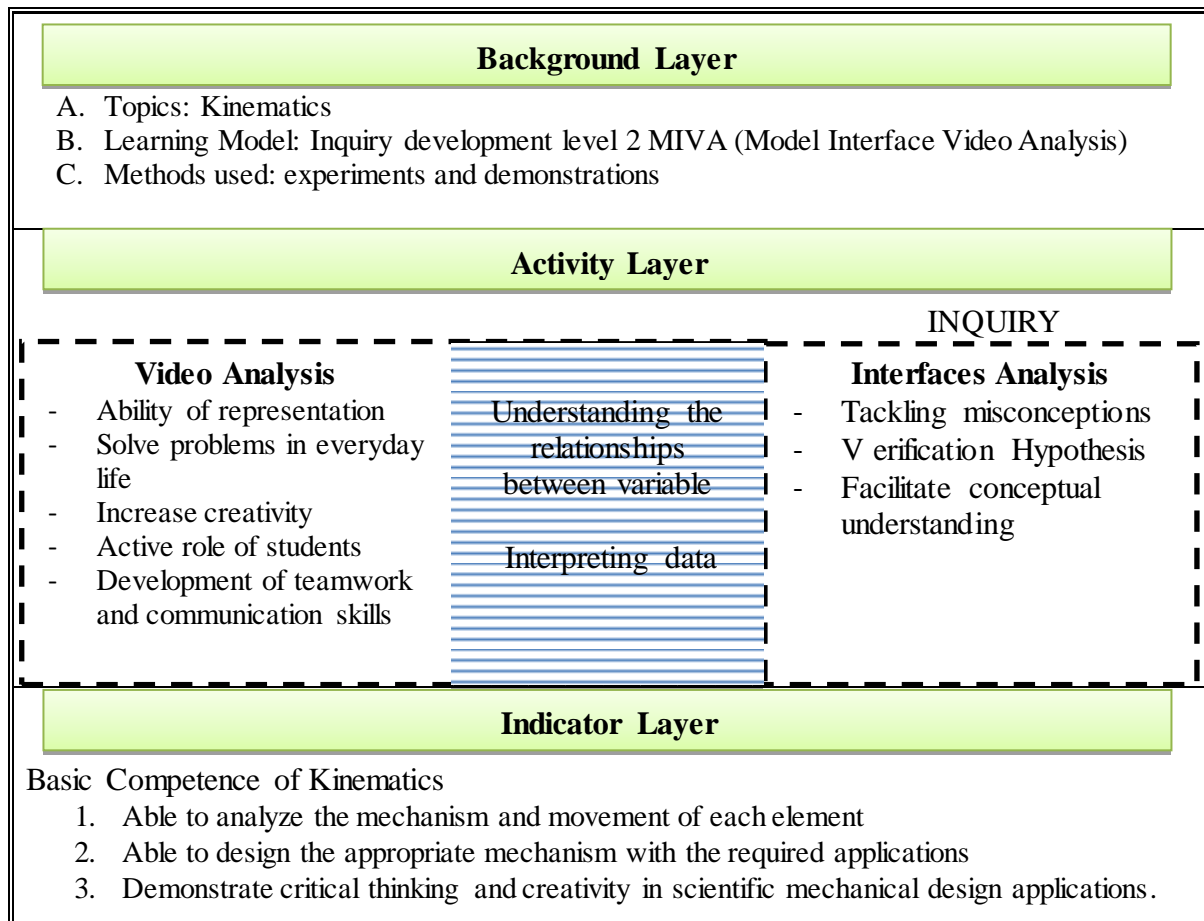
Background Layer

A. Topics: Kinematics
B. Learning Model: Inquiry development level 2 MIVA (Model Interface Video Analysis)
C. Methods used: experiments and demonstrations

Activity Layer

INQUIRY

Video Analysis
- Ability of representation
- Solve problems in everyday life
- Increase creativity
- Active role of students
- Development of teamwork and communication skills

Understanding the relationships between variable

Interpreting data

Interfaces Analysis
- Tackling misconceptions
- V erification Hypothesis
- Facilitate conceptual understanding

Indicator Layer

Basic Competence of Kinematics
1. Able to analyze the mechanism and movement of each element
2. Able to design the appropriate mechanism with the required applications
3. Demonstrate critical thinking and creativity in scientific mechanical design applications.